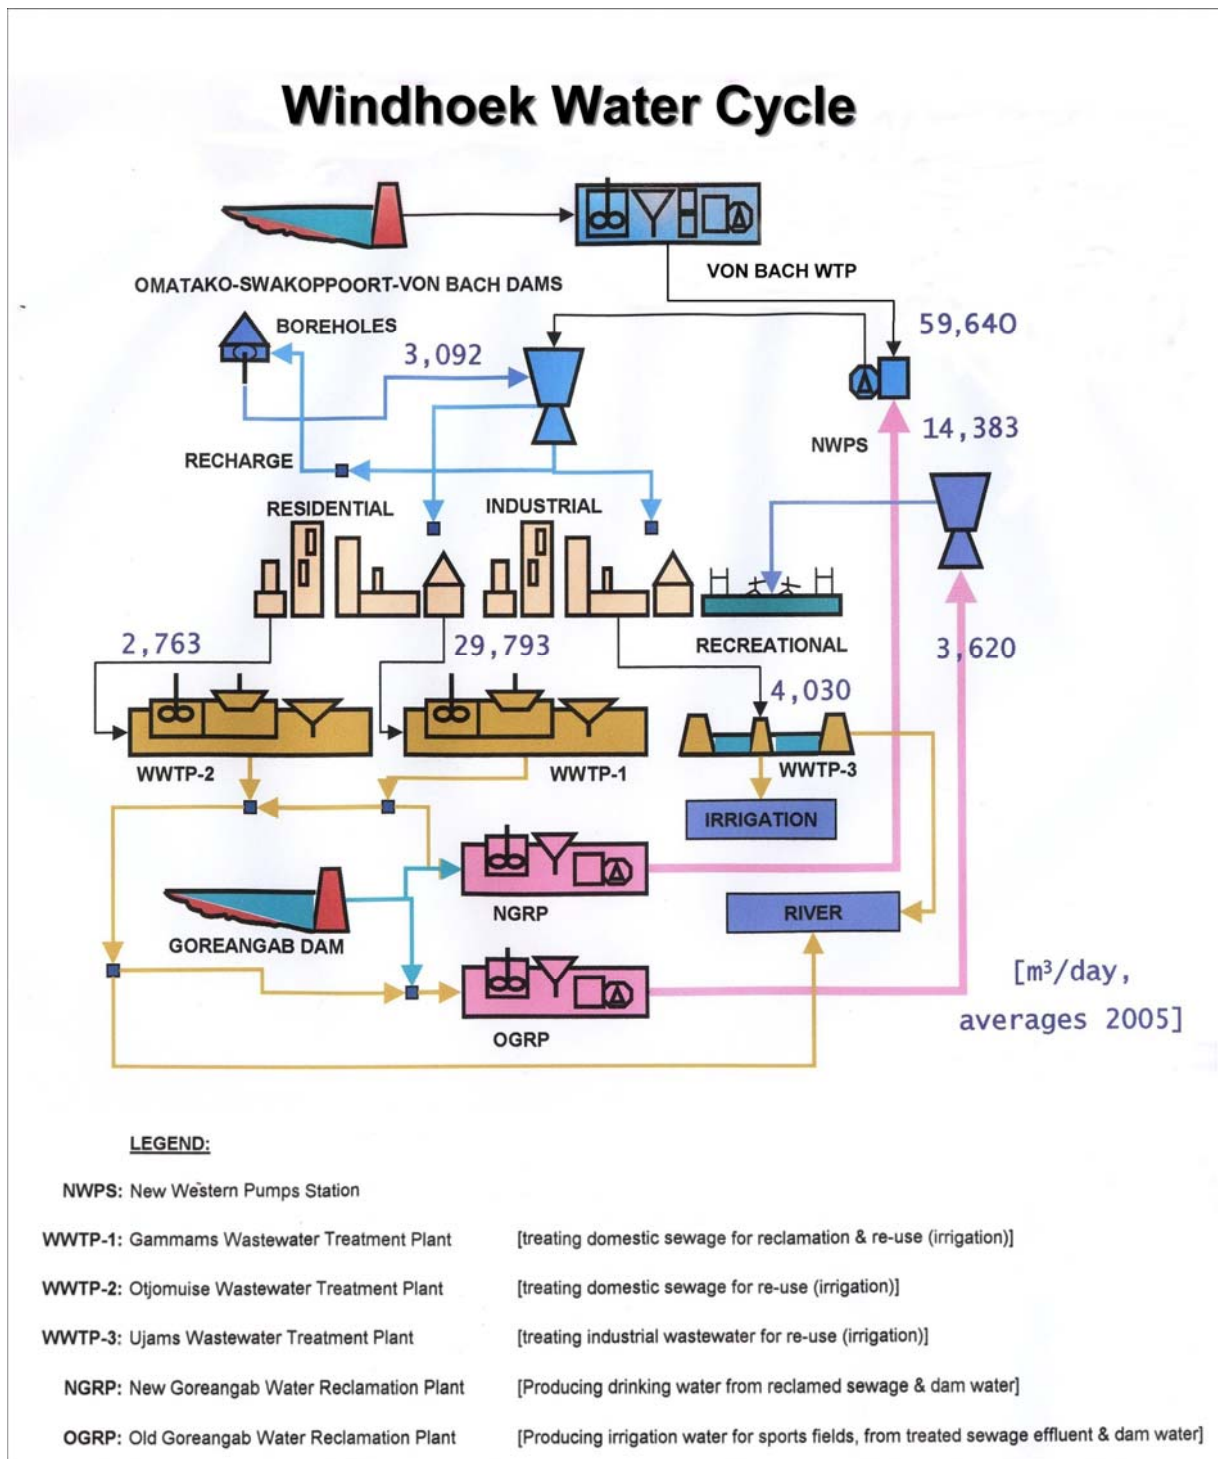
Windhoek Water Cycle

OMATAKO-SWAKOPPOORT-VON BACH DAMS

VON BACH WTP

BOREHOLES

3,092

59,640

NWPS

14,383

RECHARGE

RESIDENTIAL

INDUSTRIAL

RECREATIONAL

2,763

29,793

3,620

4,030

WWTP-2

WWTP-1

WWTP-3

IRRIGATION

NGRP

RIVER

GOREANGAB DAM

OGRP

[m³/day, averages 2005]

LEGEND:

NWPS: New Western Pumps Station

WWTP-1: Gammams Wastewater Treatment Plant [treating domestic sewage for reclamation & re-use (irrigation)]

WWTP-2: Otjomuise Wastewater Treatment Plant [treating domestic sewage for re-use (irrigation)]

WWTP-3: Ujams Wastewater Treatment Plant [treating industrial wastewater for re-use (irrigation)]

NGRP: New Goreangab Water Reclamation Plant [Producing drinking water from reclamed sewage & dam water]

OGRP: Old Goreangab Water Reclamation Plant [Producing irrigation water for sports fields, from treated sewage effluent & dam water]